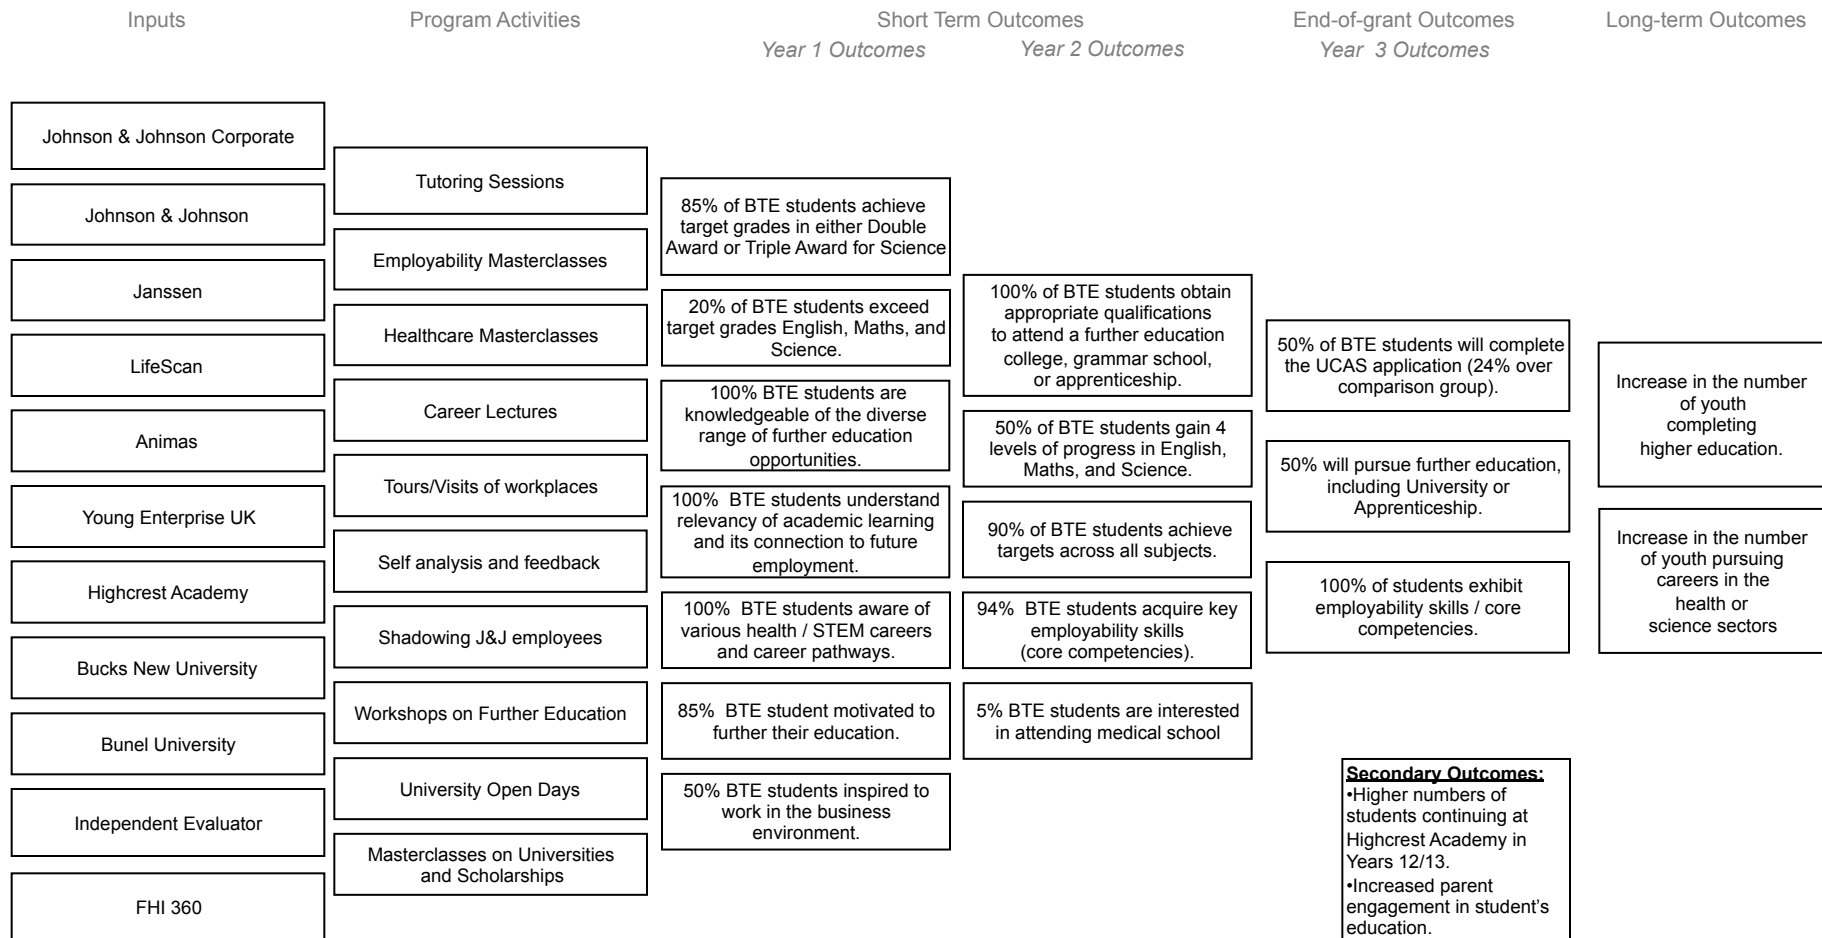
Inputs

Program Activities

Short Term Outcomes
Year 1 Outcomes Year 2 Outcomes

End-of-grant Outcomes
Year 3 Outcomes

Long-term Outcomes

Johnson & Johnson Corporate

Johnson & Johnson

Janssen

LifeScan

Animas

Young Enterprise UK

Highcrest Academy

Bucks New University

Bunel University

Independent Evaluator

FHI 360

Tutoring Sessions

Employability Masterclasses

Healthcare Masterclasses

Career Lectures

Tours/Visits of workplaces

Self analysis and feedback

Shadowing J&J employees

Workshops on Further Education

University Open Days

Masterclasses on Universities and Scholarships

85% of BTE students achieve target grades in either Double Award or Triple Award for Science

20% of BTE students exceed target grades English, Maths, and Science.

100% BTE students are knowledgeable of the diverse range of further education opportunities.

100% BTE students understand relevancy of academic learning and its connection to future employment.

100% BTE students aware of various health / STEM careers and career pathways.

85% BTE student motivated to further their education.

50% BTE students inspired to work in the business environment.

100% of BTE students obtain appropriate qualifications to attend a further education college, grammar school, or apprenticeship.

50% of BTE students gain 4 levels of progress in English, Maths, and Science.

90% of BTE students achieve targets across all subjects.

94% BTE students acquire key employability skills (core competencies).

5% BTE students are interested in attending medical school

50% of BTE students will complete the UCAS application (24% over comparison group).

50% will pursue further education, including University or Apprenticeship.

100% of students exhibit employability skills / core competencies.

Secondary Outcomes:
•Higher numbers of students continuing at Highcrest Academy in Years 12/13.
•Increased parent engagement in student's education.

Increase in the number of youth completing higher education.

Increase in the number of youth pursuing careers in the health or science sectors